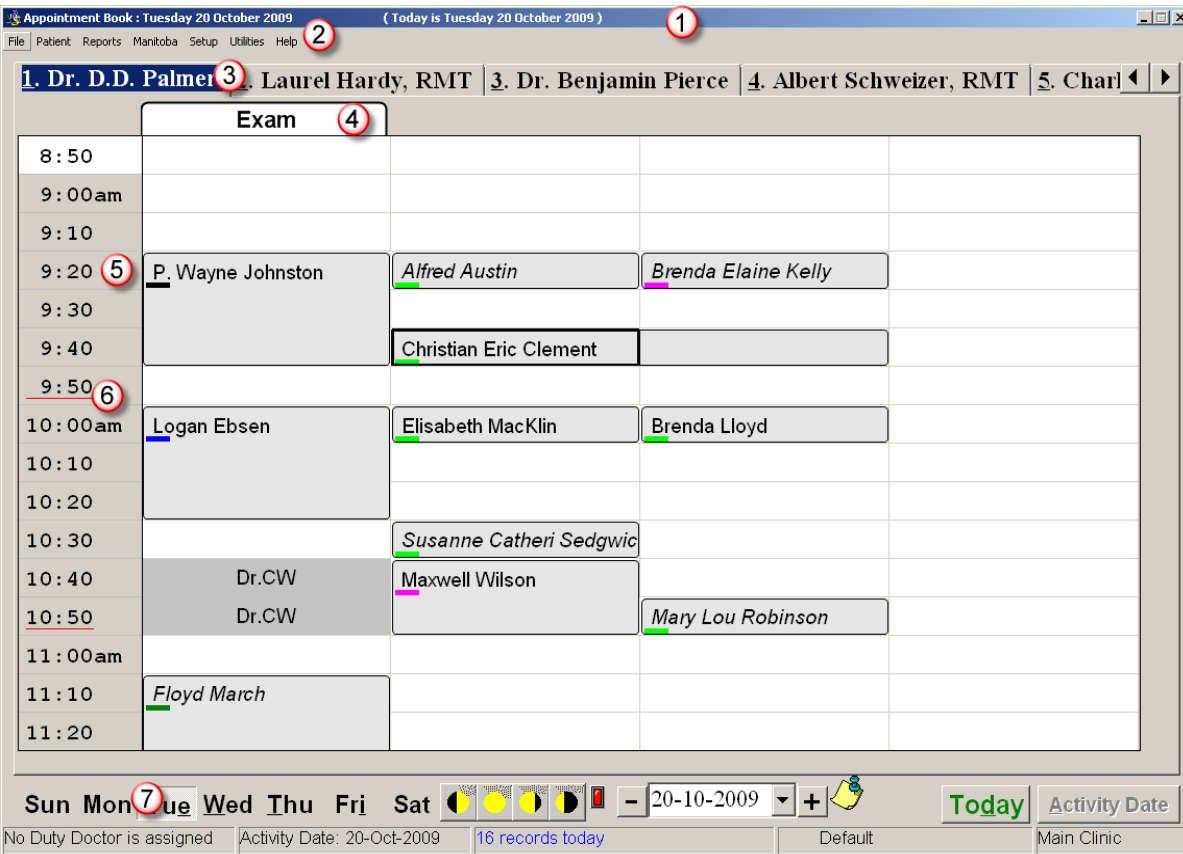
Appointment Book : Tuesday 20 October 2009 ( Today is Tuesday 20 October 2009 ) 1

File Patient Reports Manitoba Setup Utilities Help 2

1. Dr. D.D. Palmer 3 . Laurel Hardy, RMT | 3. Dr. Benjamin Pierce | 4. Albert Schweizer, RMT | 5. Charl

Exam 4

8:50
9:00am
9:10
9:20 5 P. Wayne Johnston | Alfred Austin | Brenda Elaine Kelly
9:30
9:40 Christian Eric Clement
9:50 6
10:00am Logan Ebsen | Elisabeth MacKlin | Brenda Lloyd
10:10
10:20
10:30 Susanne Catheri Sedgwic
10:40 Dr.CW | Maxwell Wilson
10:50 Dr.CW | Mary Lou Robinson
11:00am
11:10 Floyd March
11:20

Sun Mon 7 ue Wed Thu Fri Sat − 20-10-2009 + Today Activity Date

No Duty Doctor is assigned | Activity Date: 20-Oct-2009 | 16 records today | Default | Main Clinic